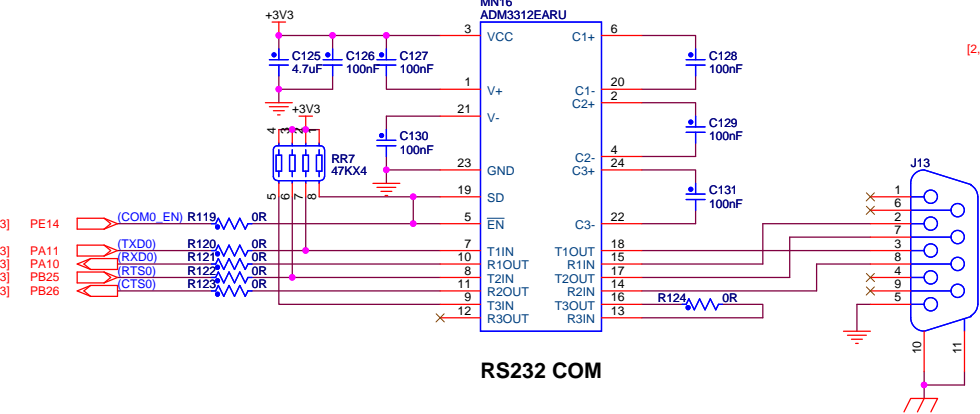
MN16
ADM3312EARU
+3V3
C125 4.7uF
C126 100nF
C127 100nF
3 VCC
1 V+
21 V-
C130 100nF
23 GND
19 SD
5 $\overline{EN}$
7 T1IN
10 R1OUT
8 T2IN
11 R2OUT
9 T3IN
12 R3OUT
6 C1+
20 C1-
2 C2+
4 C2-
24 C3+
22 C3-
18 T1OUT
15 R1IN
17 T2OUT
14 R2IN
16 T3OUT
13 R3IN
C128 100nF
C129 100nF
C131 100nF
+3V3
4 3 2 1
RR7 47KX4
5 6 7 8
3] PE14 (COM0_EN) R119 0R
3] PA11 (TXD0) R120 0R
3] PA10 (RXD0) R121 0R
3] PB25 (RTS0) R122 0R
3] PB26 (CTS0) R123 0R
R124 0R
J13
1
6
2
7
3
8
4
9
5
10
11
RS232 COM
[2,